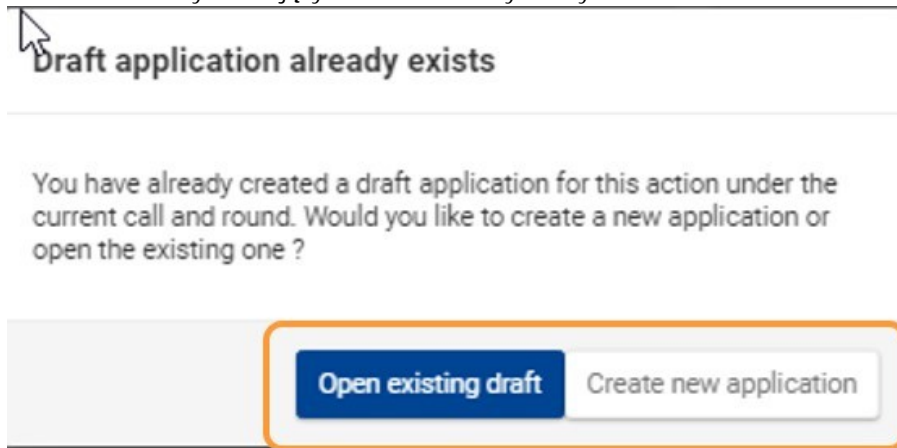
Draft application already exists

You have already created a draft application for this action under the current call and round. Would you like to create a new application or open the existing one ?

Open existing draft
Create new application